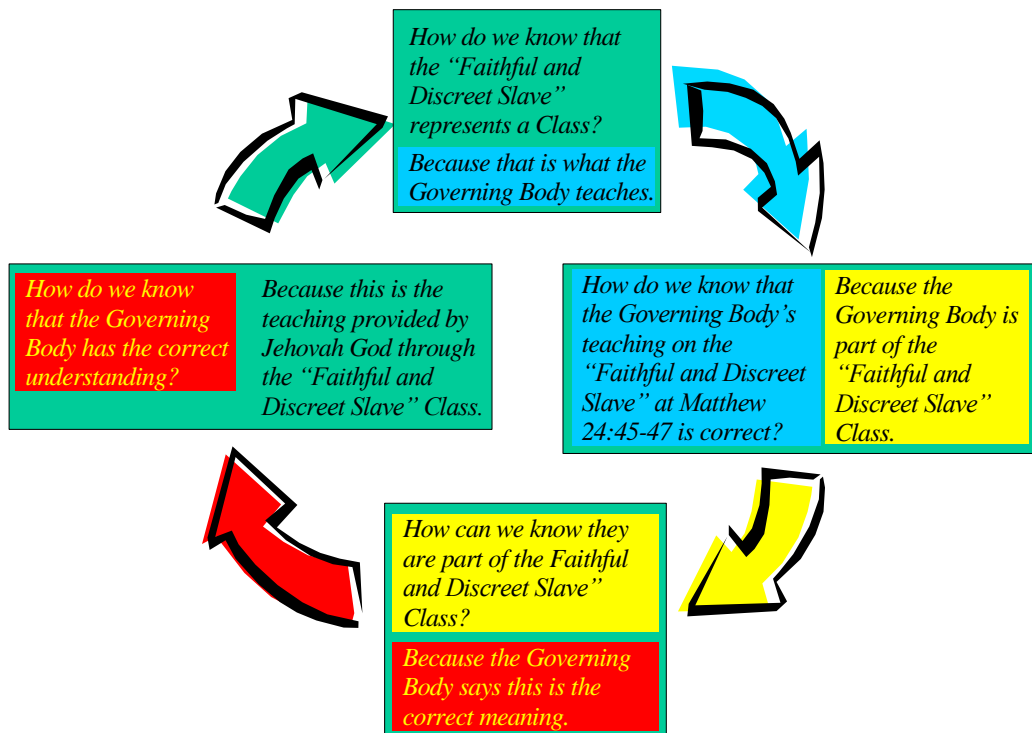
How do we know that the "Faithful and Discreet Slave" represents a Class?

Because that is what the Governing Body teaches.

How do we know that the Governing Body's teaching on the "Faithful and Discreet Slave" at Matthew 24:45-47 is correct?

Because the Governing Body is part of the "Faithful and Discreet Slave" Class.

How can we know they are part of the Faithful and Discreet Slave" Class?

Because the Governing Body says this is the correct meaning.

How do we know that the Governing Body has the correct understanding?

Because this is the teaching provided by Jehovah God through the "Faithful and Discreet Slave" Class.